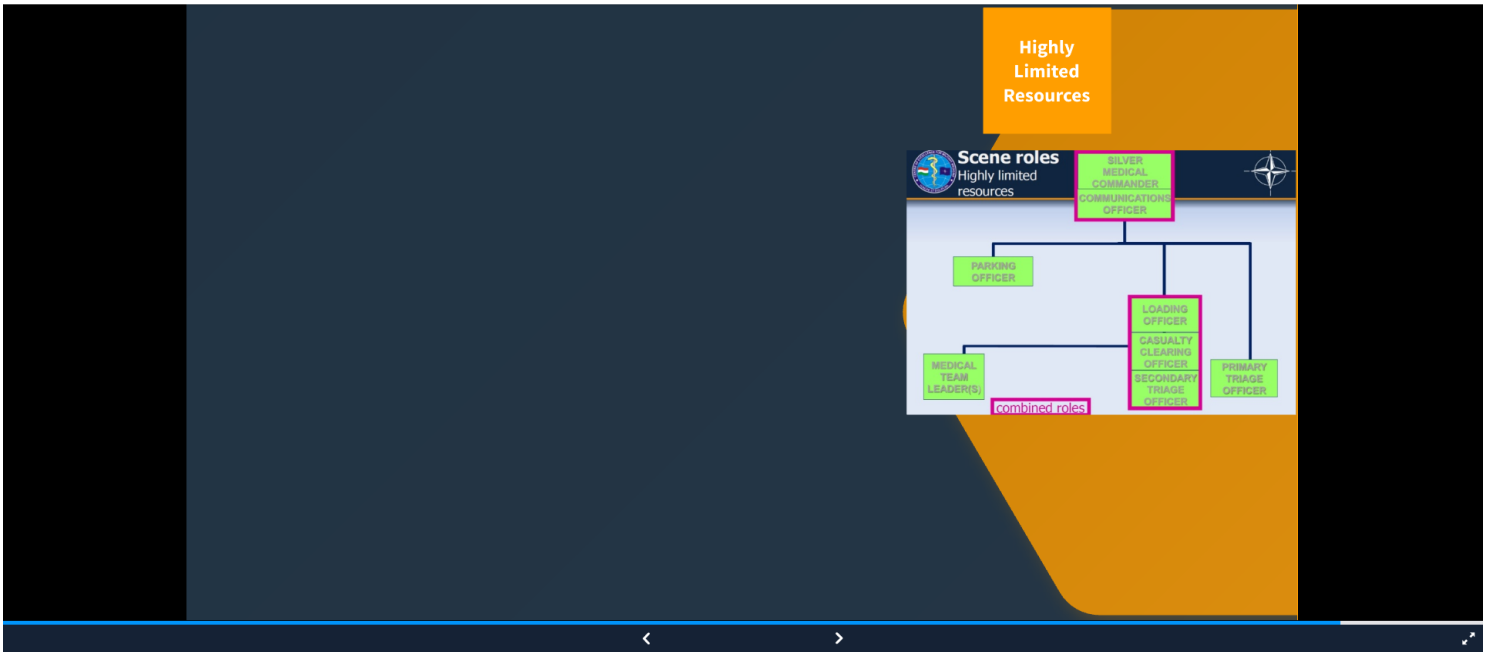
Highly Limited Resources

Scene roles
Highly limited resources

SILVER MEDICAL COMMANDER
COMMUNICATIONS OFFICER

PARKING OFFICER

LOADING OFFICER
CASUALTY CLEARING OFFICER
SECONDARY TRIAGE OFFICER

MEDICAL TEAM LEADER(S)

PRIMARY TRIAGE OFFICER

combined roles